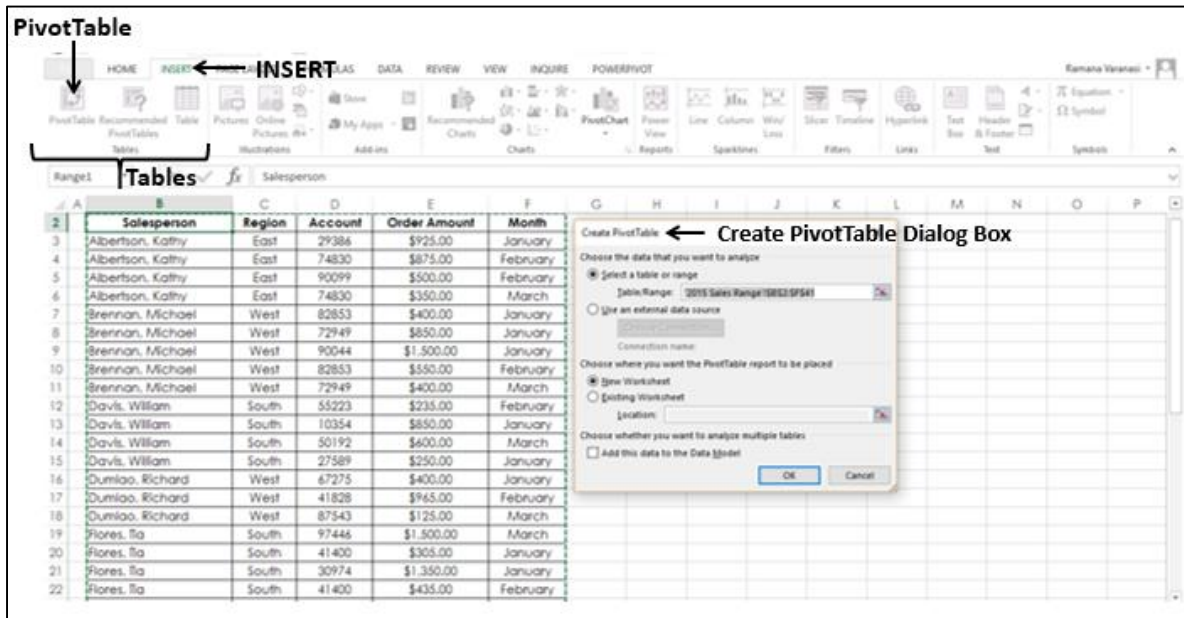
PivotTable

HOME INSERT INSERT ULAS DATA REVIEW VIEW INQUIRE POWERPIVOT Ramana Varanasi

PivotTable Recommended PivotTables Table Pictures Online Pictures Store My Apps Recommended Charts PivotChart Power View Line Column Win/Loss Slicer Timeline Hyperlink Text Box Header & Footer Equation Symbol

Tables Illustrations Add-ins Charts Reports Sparklines Filters Links Text Symbols

Range1 Tables $f_x$ Salesperson

| | A | B | C | D | E | F |
|---|---|---|---|---|---|---|
| 2 | | Salesperson | Region | Account | Order Amount | Month |
| 3 | | Albertson, Kathy | East | 29386 | \$925.00 | January |
| 4 | | Albertson, Kathy | East | 74830 | \$875.00 | February |
| 5 | | Albertson, Kathy | East | 90099 | \$500.00 | February |
| 6 | | Albertson, Kathy | East | 74830 | \$350.00 | March |
| 7 | | Brennan, Michael | West | 82853 | \$400.00 | January |
| 8 | | Brennan, Michael | West | 72949 | \$850.00 | January |
| 9 | | Brennan, Michael | West | 90044 | \$1,500.00 | January |
| 10 | | Brennan, Michael | West | 82853 | \$550.00 | February |
| 11 | | Brennan, Michael | West | 72949 | \$400.00 | March |
| 12 | | Davis, William | South | 55223 | \$235.00 | February |
| 13 | | Davis, William | South | 10354 | \$850.00 | January |
| 14 | | Davis, William | South | 50192 | \$600.00 | March |
| 15 | | Davis, William | South | 27589 | \$250.00 | January |
| 16 | | Dumlao, Richard | West | 67275 | \$400.00 | January |
| 17 | | Dumlao, Richard | West | 41828 | \$965.00 | February |
| 18 | | Dumlao, Richard | West | 87543 | \$125.00 | March |
| 19 | | Flores, Tia | South | 97446 | \$1,500.00 | March |
| 20 | | Flores, Tia | South | 41400 | \$305.00 | January |
| 21 | | Flores, Tia | South | 30974 | \$1,350.00 | January |
| 22 | | Flores, Tia | South | 41400 | \$435.00 | February |

G H I J K L M N O P

Create PivotTable ← Create PivotTable Dialog Box

Choose the data that you want to analyze
Select a table or range
Table/Range: 2015 Sales Range!$B$2:$F$41
Use an external data source
Choose Connection...
Connection name:
Choose where you want the PivotTable report to be placed
New Worksheet
Existing Worksheet
Location:
Choose whether you want to analyze multiple tables
Add this data to the Data Model
OK Cancel